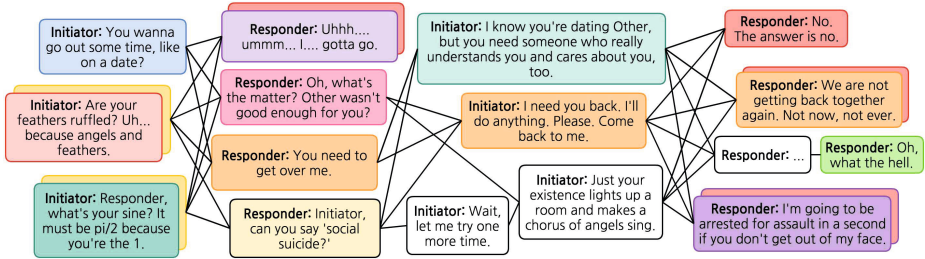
Initiator: You wanna go out some time, like on a date?

Initiator: Are your feathers ruffled? Uh... because angels and feathers.

Initiator: Responder, what's your sine? It must be pi/2 because you're the 1.

Responder: Uhhh.... ummm... I.... gotta go.

Responder: Oh, what's the matter? Other wasn't good enough for you?

Responder: You need to get over me.

Responder: Initiator, can you say 'social suicide?'

Initiator: Wait, let me try one more time.

Initiator: I know you're dating Other, but you need someone who really understands you and cares about you, too.

Initiator: I need you back. I'll do anything. Please. Come back to me.

Initiator: Just your existence lights up a room and makes a chorus of angels sing.

Responder: No. The answer is no.

Responder: We are not getting back together again. Not now, not ever.

Responder: ...

Responder: Oh, what the hell.

Responder: I'm going to be arrested for assault in a second if you don't get out of my face.